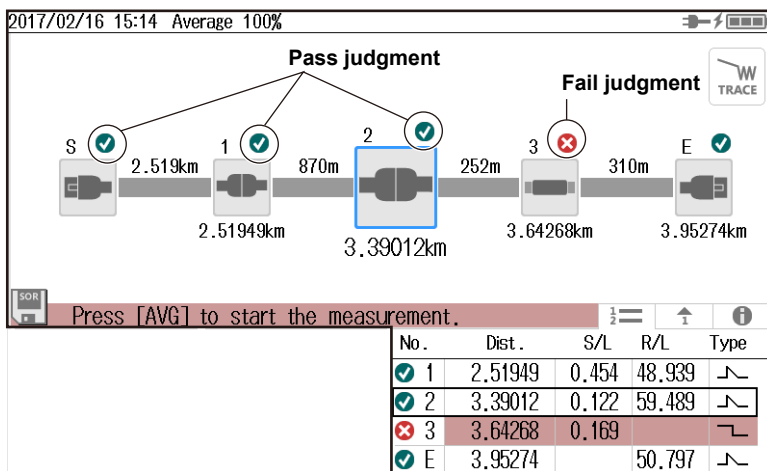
2017/02/16 15:14 Average 100%

Pass judgment

Fail judgment

TRACE

S 2.519km 1 870m 2 252m 3 310m E

2.51949km

3.39012km

3.64268km

3.95274km

SOR

Press [AVG] to start the measurement.

| No. | Dist. | S/L | R/L | Type |
|---|---|---|---|---|
| 1 | 2.51949 | 0.454 | 48.939 | |
| 2 | 3.39012 | 0.122 | 59.489 | |
| 3 | 3.64268 | 0.169 | | |
| E | 3.95274 | | 50.797 | |